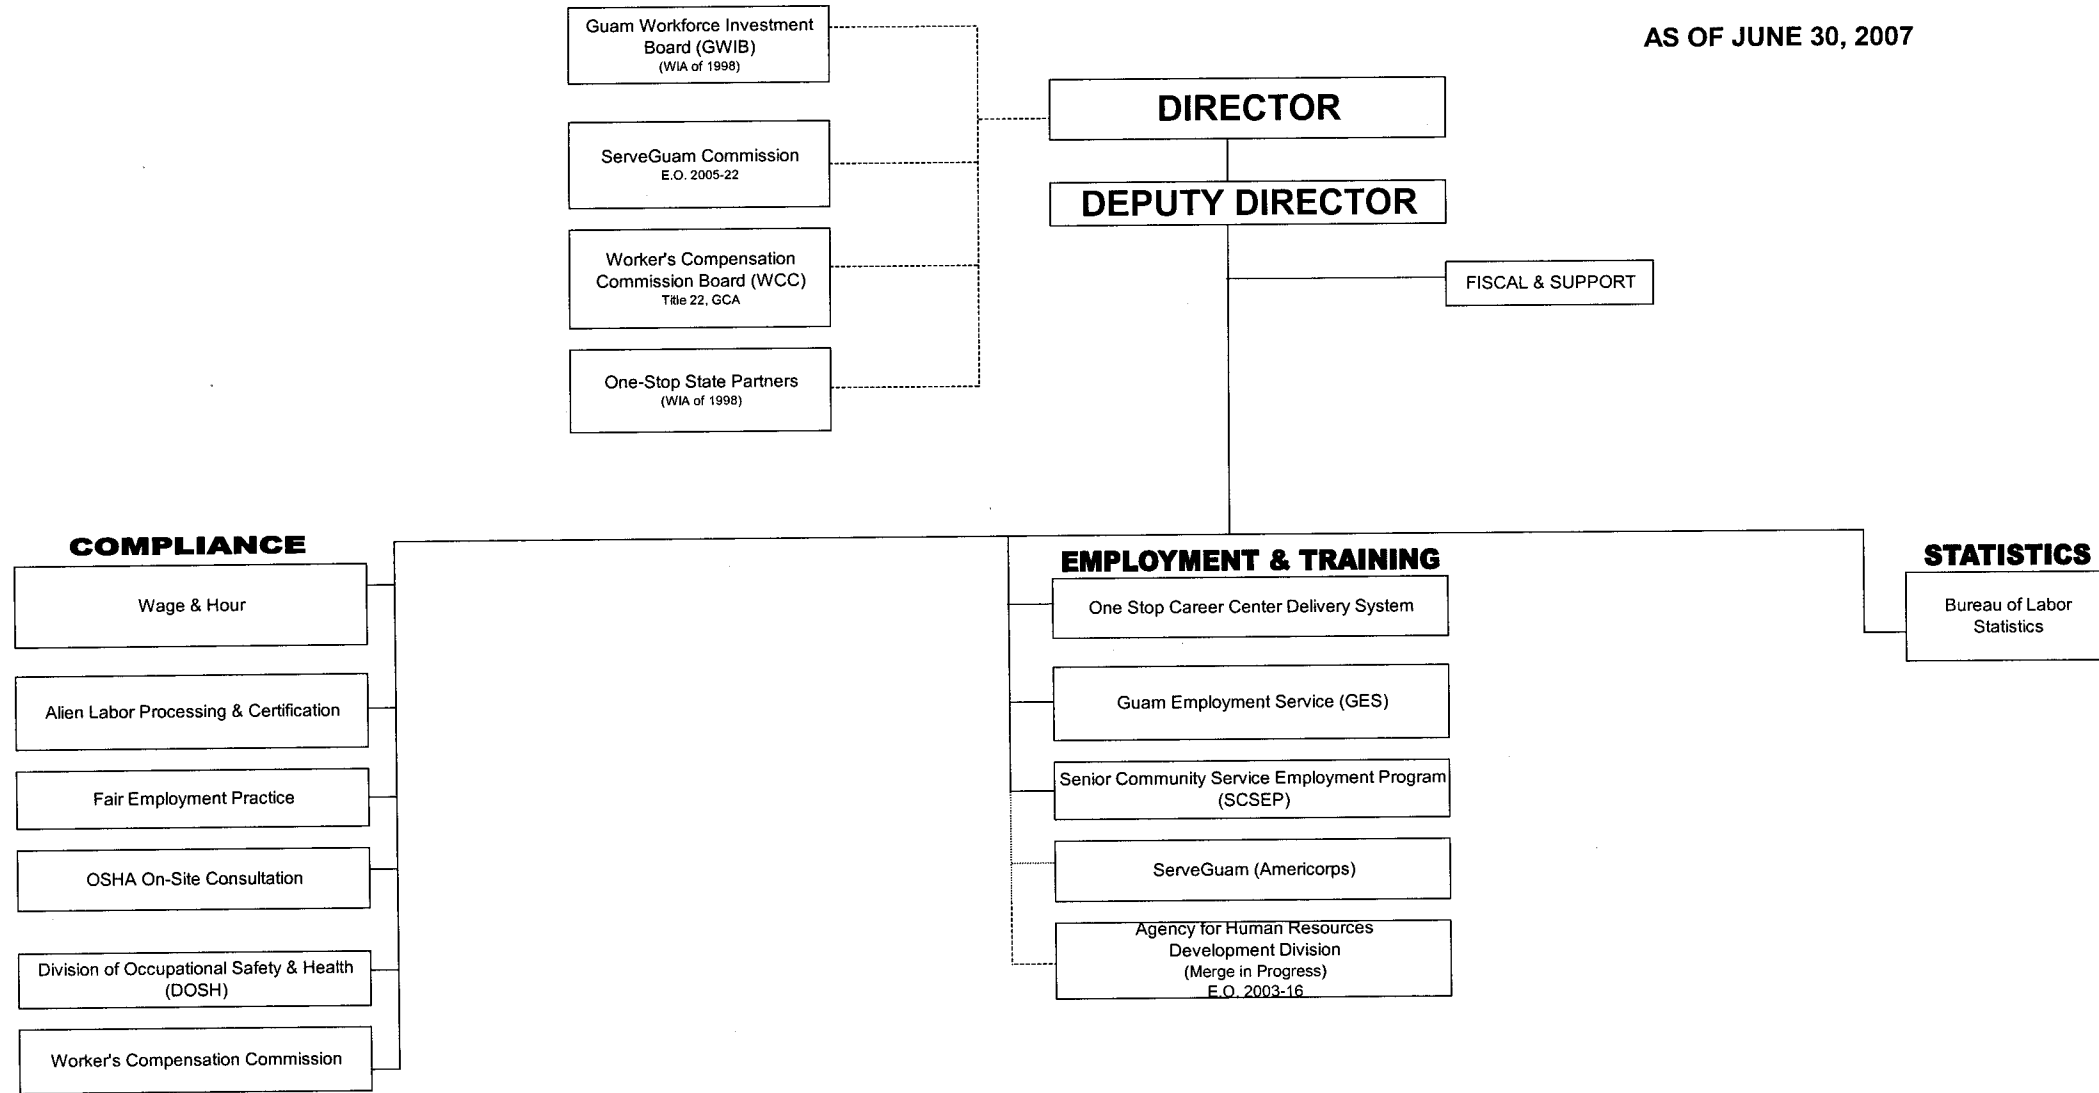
AS OF JUNE 30, 2007

Guam Workforce Investment Board (GWIB)
(WIA of 1998)

ServeGuam Commission
E.O. 2005-22

Worker's Compensation Commission Board (WCC)
Title 22, GCA

One-Stop State Partners
(WIA of 1998)

DIRECTOR

DEPUTY DIRECTOR

FISCAL & SUPPORT

COMPLIANCE

Wage & Hour

Alien Labor Processing & Certification

Fair Employment Practice

OSHA On-Site Consultation

Division of Occupational Safety & Health (DOSH)

Worker's Compensation Commission

EMPLOYMENT & TRAINING

One Stop Career Center Delivery System

Guam Employment Service (GES)

Senior Community Service Employment Program (SCSEP)

ServeGuam (Americorps)

Agency for Human Resources Development Division
(Merge in Progress)
E.O. 2003-16

STATISTICS

Bureau of Labor Statistics